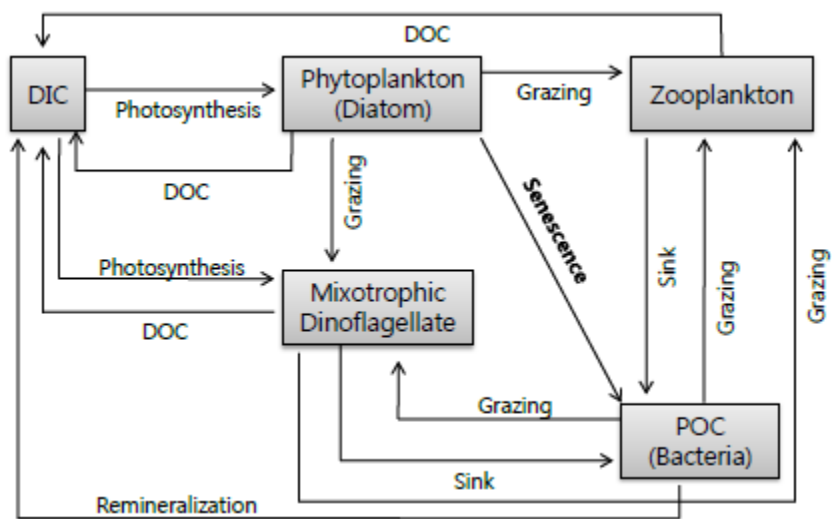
DOC

DIC

Photosynthesis

Phytoplankton (Diatom)

Grazing

Zooplankton

DOC

Grazing

Senescence

Sink

Grazing

Grazing

Photosynthesis

Mixotrophic Dinoflagellate

DOC

Grazing

POC (Bacteria)

Sink

Remineralization